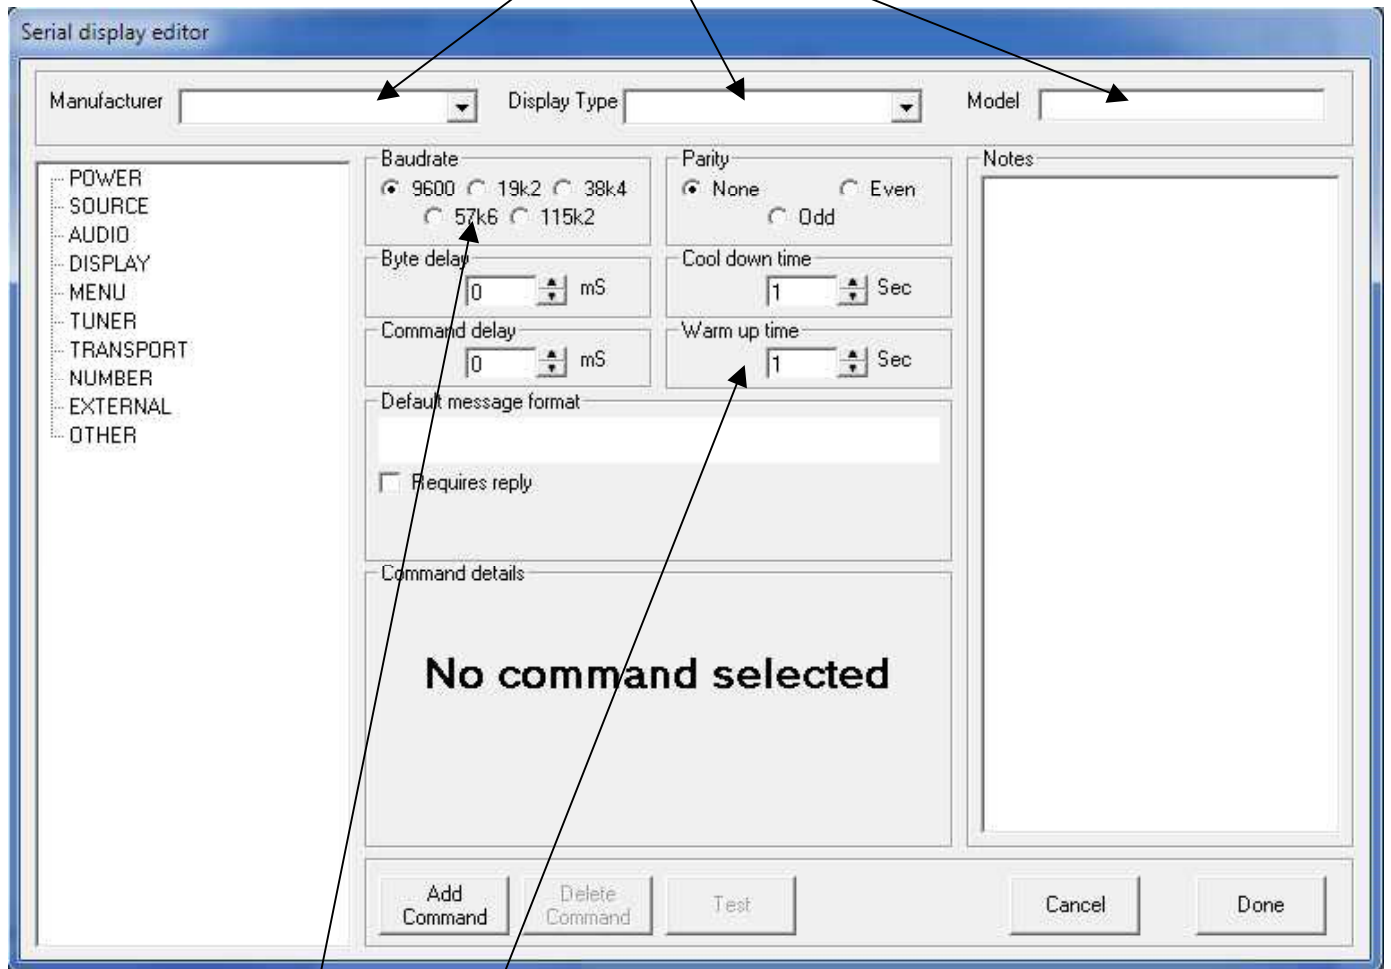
Serial display editor

Manufacturer

Display Type

Model

POWER
SOURCE
AUDIO
DISPLAY
MENU
TUNER
TRANSPORT
NUMBER
EXTERNAL
OTHER

Baudrate
9600 19k2 38k4
57k6 115k2

Parity
None Even
Odd

Notes

Byte delay
0 mS

Cool down time
1 Sec

Command delay
0 mS

Warm up time
1 Sec

Default message format

Requires reply

Command details

No command selected

Add Command

Delete Command

Test

Cancel

Done